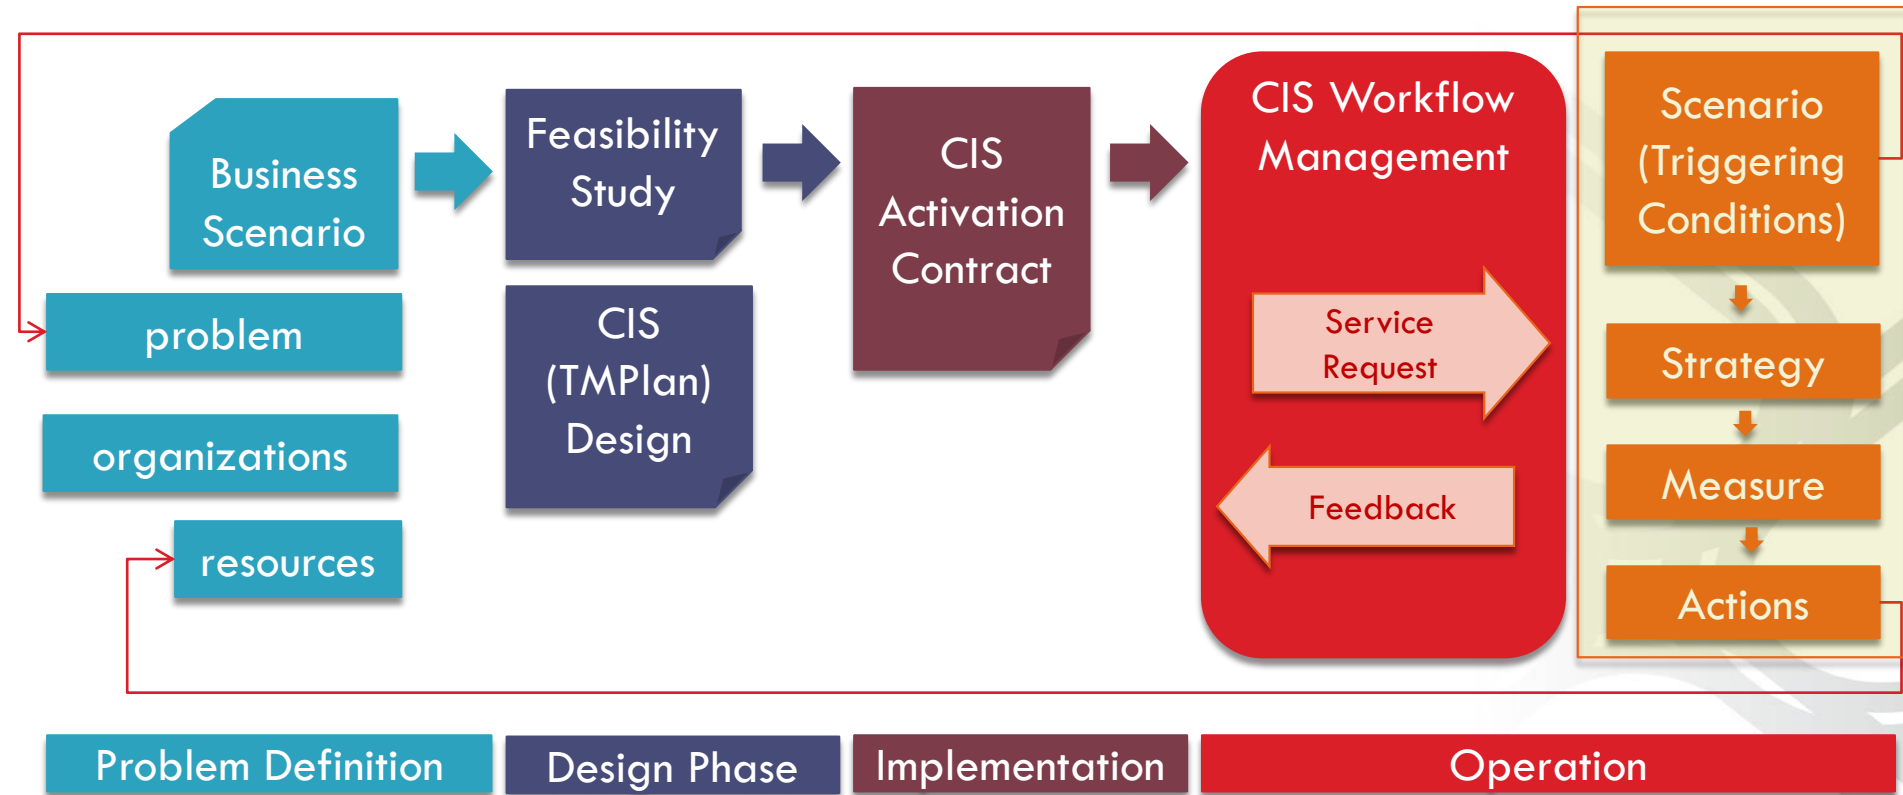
Business Scenario

problem

organizations

resources

Feasibility Study

CIS (TMPlan) Design

CIS Activation Contract

CIS Workflow Management

Service Request

Feedback

Scenario (Triggering Conditions)

Strategy

Measure

Actions

Problem Definition

Design Phase

Implementation

Operation